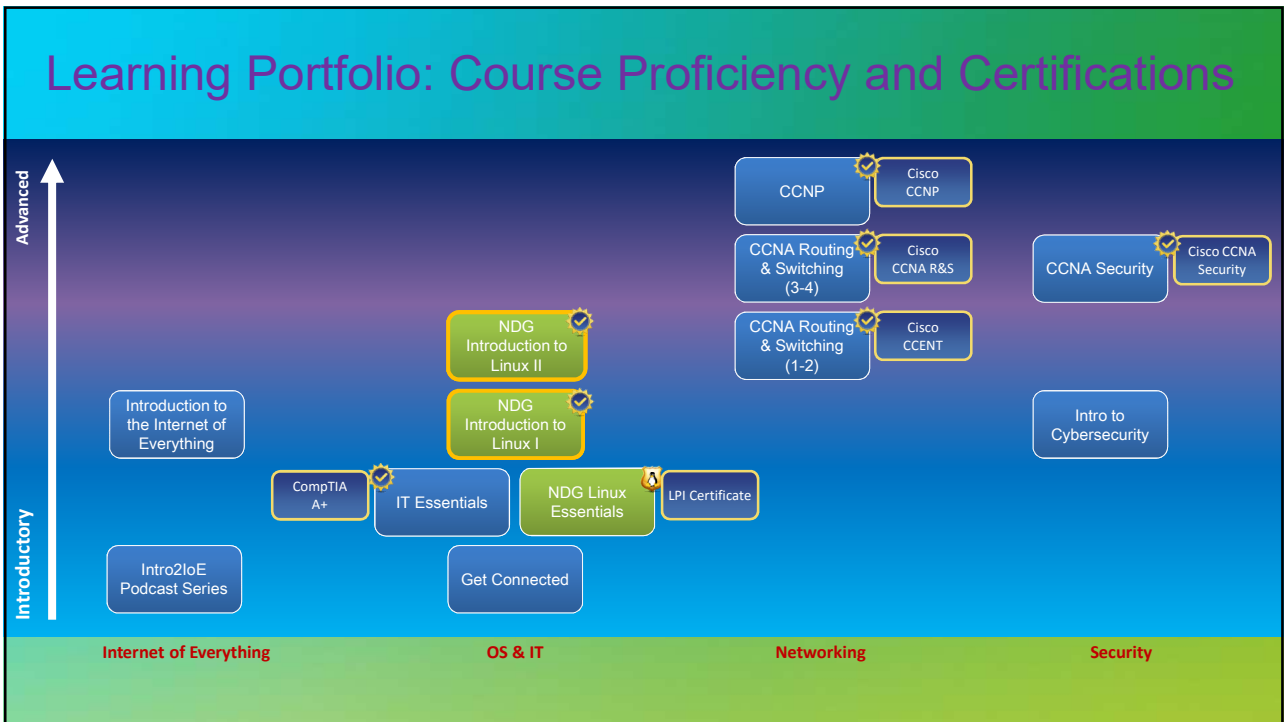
Learning Portfolio: Course Proficiency and Certifications

Advanced

Introductory

CCNP

Cisco CCNP

CCNA Routing & Switching (3-4)

Cisco CCNA R&S

CCNA Security

Cisco CCNA Security

NDG Introduction to Linux II

CCNA Routing & Switching (1-2)

Cisco CCENT

Introduction to the Internet of Everything

NDG Introduction to Linux I

Intro to Cybersecurity

CompTIA A+

IT Essentials

NDG Linux Essentials

LPI Certificate

Intro2IoE Podcast Series

Get Connected

Internet of Everything

OS & IT

Networking

Security